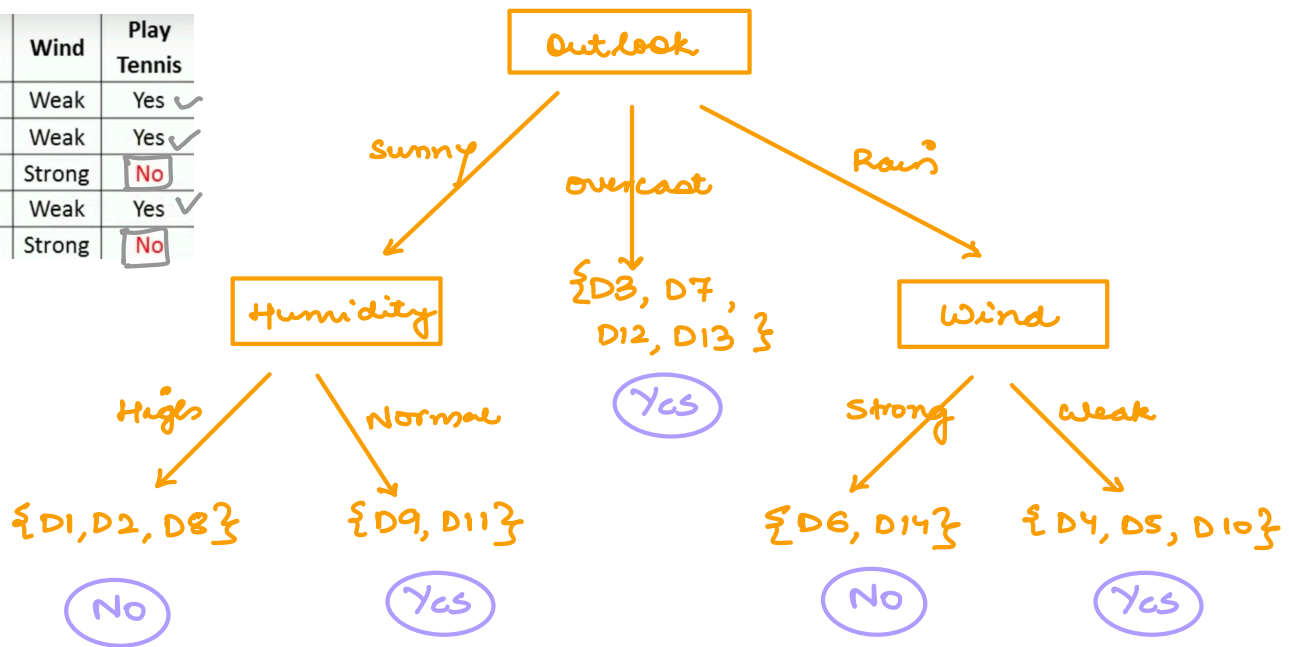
| Wind | Play Tennis |
|---|---|
| Weak | Yes |
| Weak | Yes |
| Strong | No |
| Weak | Yes |
| Strong | No |

Outlook

Sunny

Overcast

Rain

Humidity

{D3, D7, D12, D13}

Yes

Wind

High

Normal

Strong

Weak

{D1, D2, D8}

{D9, D11}

{D6, D14}

{D4, D5, D10}

No

Yes

No

Yes